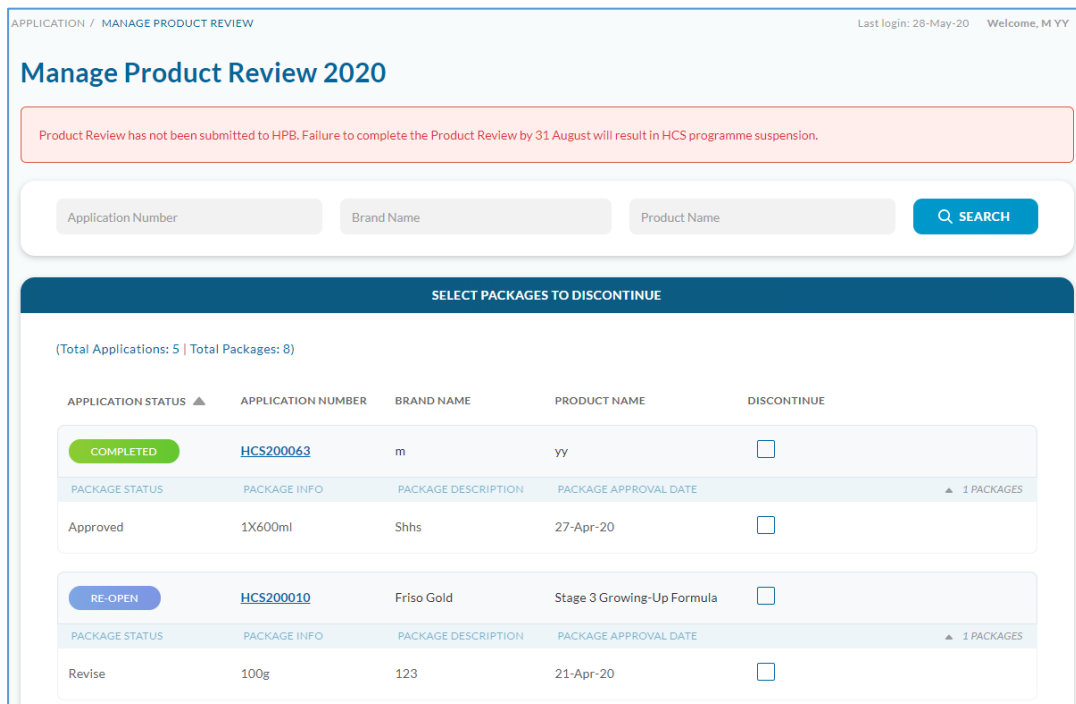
APPLICATION / MANAGE PRODUCT REVIEW

Last login: 28-May-20 Welcome, M YY

Manage Product Review 2020

Product Review has not been submitted to HPB. Failure to complete the Product Review by 31 August will result in HCS programme suspension.

Application Number

Brand Name

Product Name

SEARCH

SELECT PACKAGES TO DISCONTINUE

(Total Applications: 5 | Total Packages: 8)

| APPLICATION STATUS | APPLICATION NUMBER | BRAND NAME | PRODUCT NAME | DISCONTINUE |
|---|---|---|---|---|
| COMPLETED | HCS200063 | m | yy | |
| PACKAGE STATUS | PACKAGE INFO | PACKAGE DESCRIPTION | PACKAGE APPROVAL DATE | 1 PACKAGES |
| Approved | 1X600ml | Shhs | 27-Apr-20 | |
| RE-OPEN | HCS200010 | Friso Gold | Stage 3 Growing-Up Formula | |
| PACKAGE STATUS | PACKAGE INFO | PACKAGE DESCRIPTION | PACKAGE APPROVAL DATE | 1 PACKAGES |
| Revise | 100g | 123 | 21-Apr-20 | |